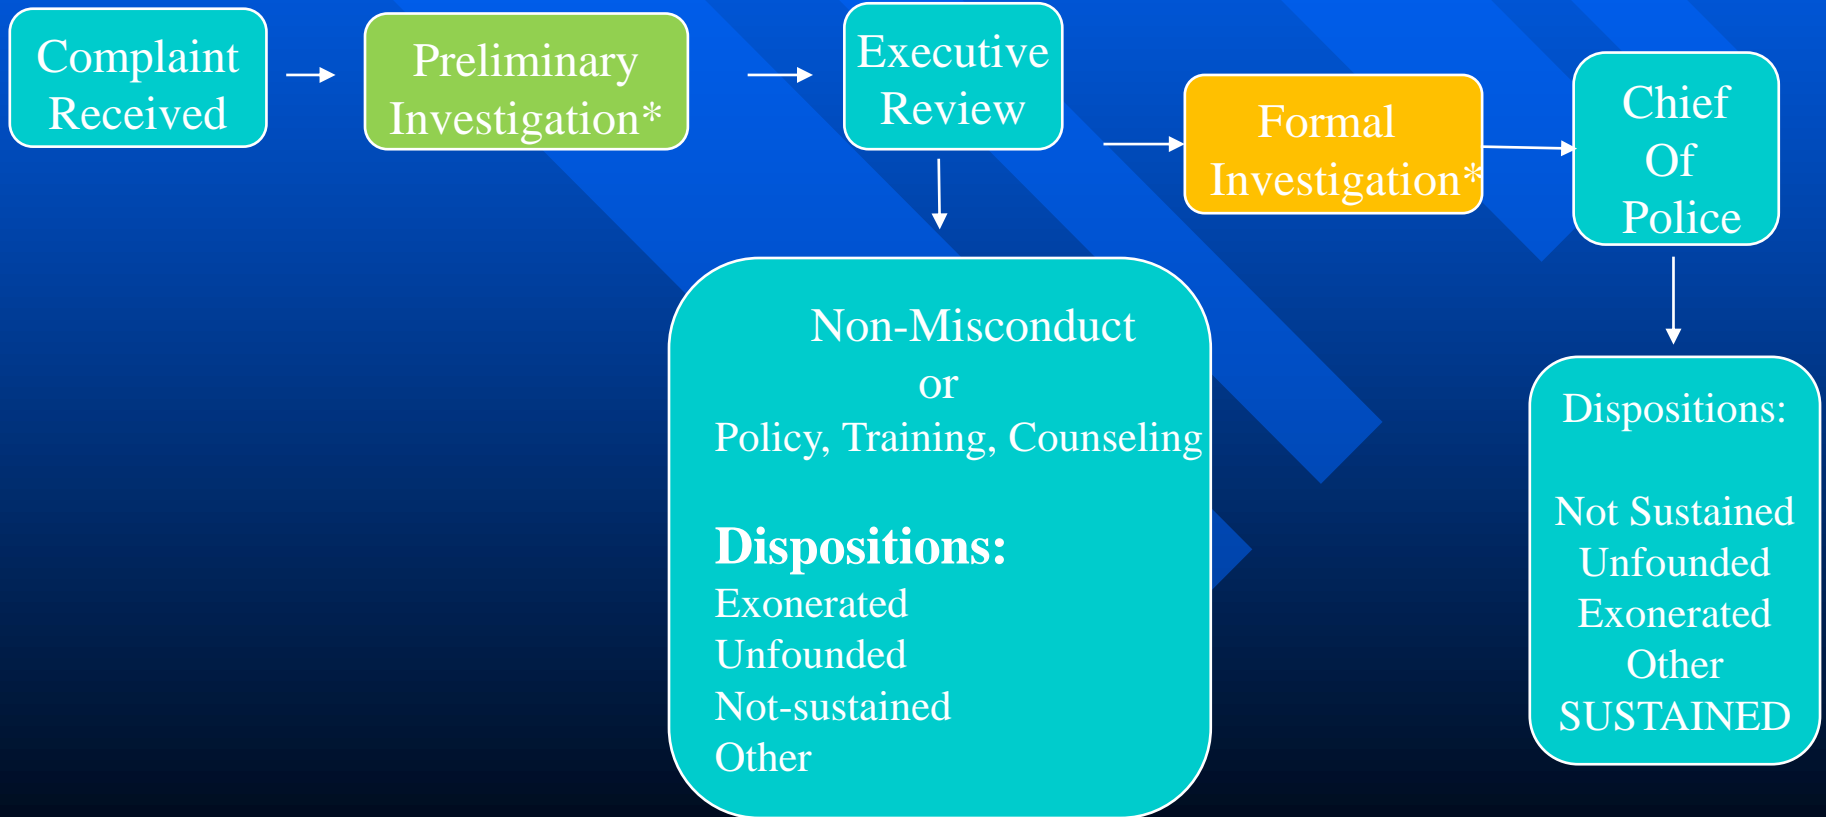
Complaint Received

Preliminary Investigation*

Executive Review

Formal Investigation*

Chief Of Police

Non-Misconduct
or
Policy, Training, Counseling

Dispositions:
Exonerated
Unfounded
Not-sustained
Other

Dispositions:

Not Sustained
Unfounded
Exonerated
Other
SUSTAINED